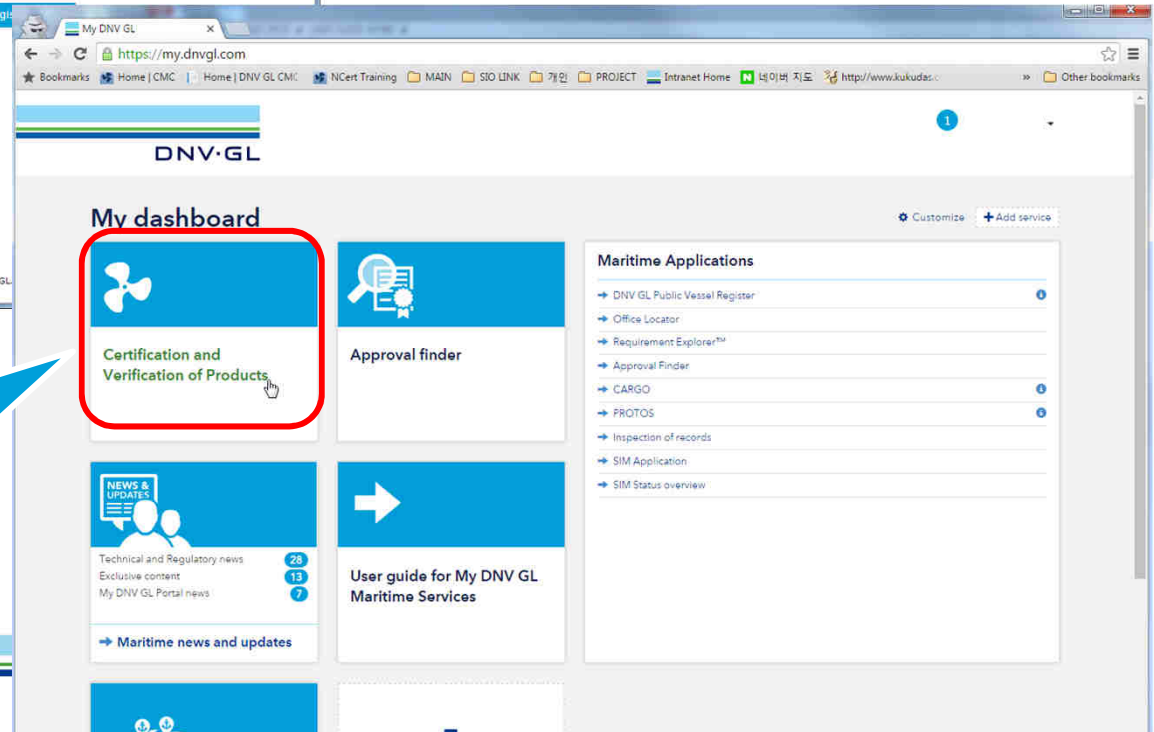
My DNV GL

https://my.dnvgl.com

Bookmarks | Home | CMC | Home | DNV GL CMC | NCert Training | MAIN | SIO LINK | 개인 | PROJECT | Intranet Home | 네이버 지도 | http://www.kukudas.c | » | Other bookmarks

DNV·GL

1

My dashboard

Customize | + Add service

Certification and Verification of Products

Approval finder

Maritime Applications

DNV GL Public Vessel Register

Office Locator

Requirement Explorer™

Approval Finder

CARGO

PROTOS

Inspection of records

SIM Application

SIM Status overview

NEWS & UPDATES

Technical and Regulatory news 28

Exclusive content 13

My DNV GL Portal news 7

Maritime news and updates

User guide for My DNV GL Maritime Services